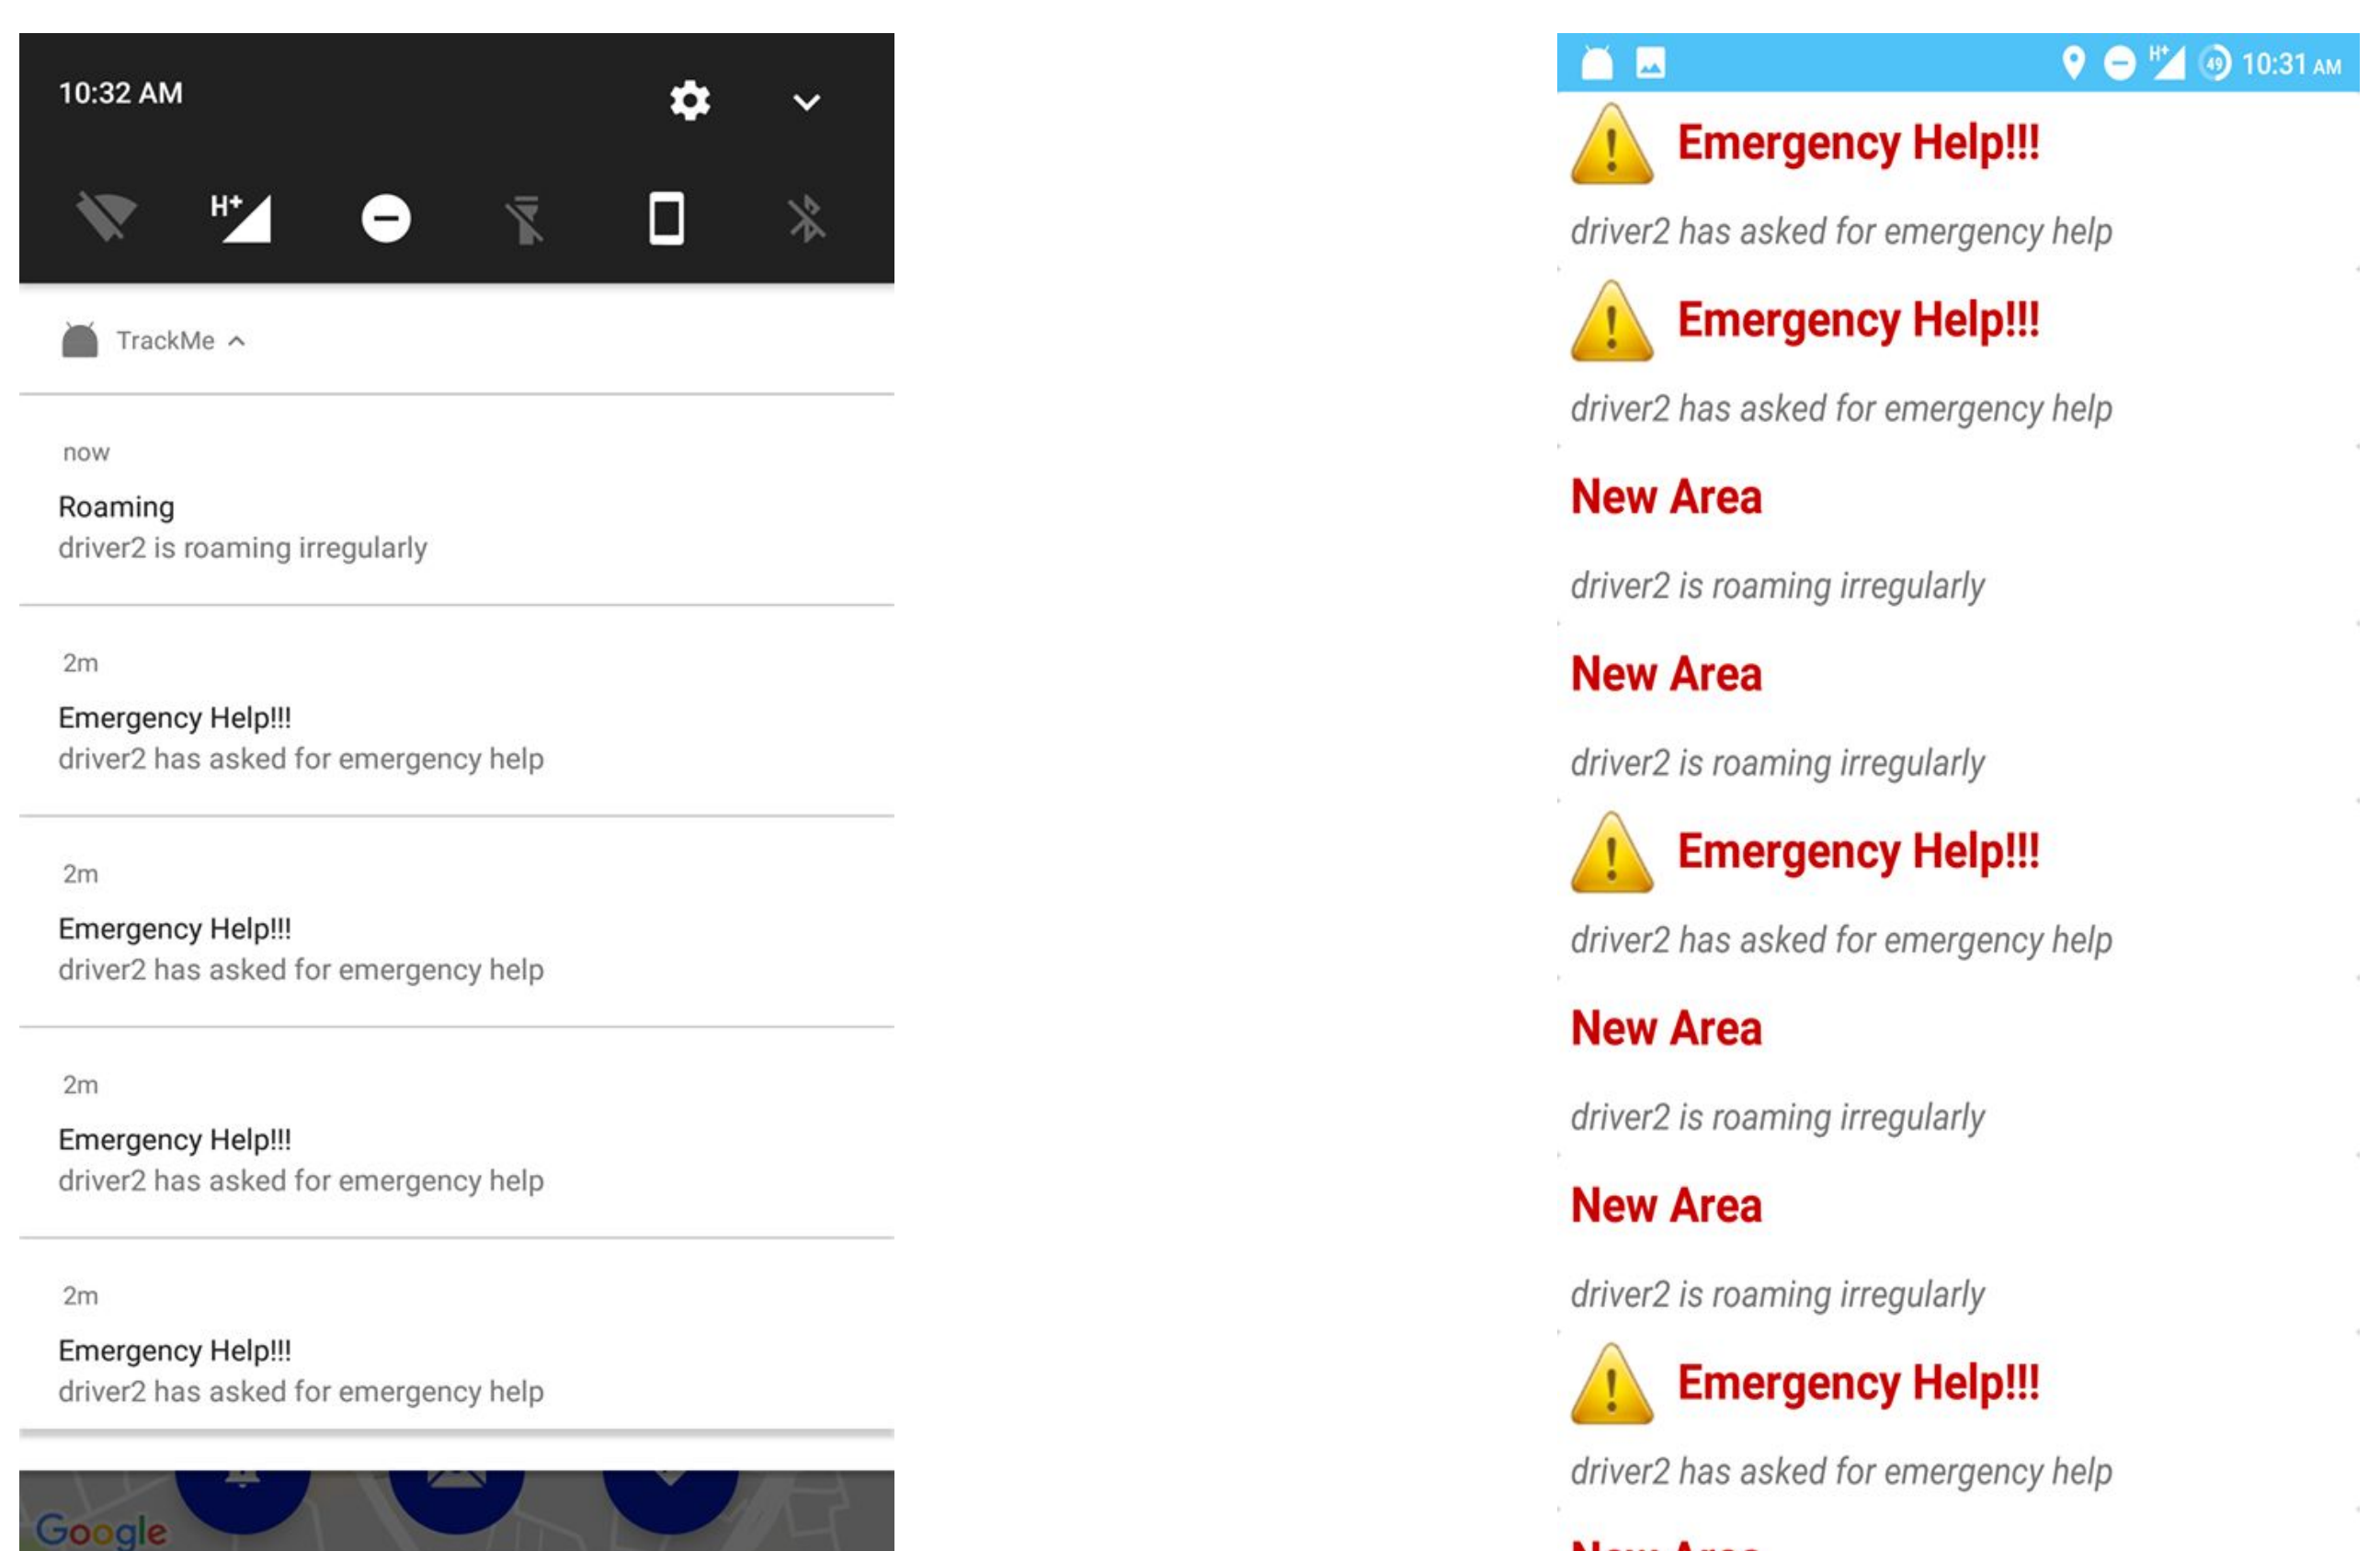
10:32 AM

H+

TrackMe

now
Roaming
driver2 is roaming irregularly

2m
Emergency Help!!!
driver2 has asked for emergency help

2m
Emergency Help!!!
driver2 has asked for emergency help

2m
Emergency Help!!!
driver2 has asked for emergency help

2m
Emergency Help!!!
driver2 has asked for emergency help

Google

H+ 49 10:31 AM

Emergency Help!!!
driver2 has asked for emergency help

Emergency Help!!!
driver2 has asked for emergency help

New Area
driver2 is roaming irregularly

New Area
driver2 is roaming irregularly

Emergency Help!!!
driver2 has asked for emergency help

New Area
driver2 is roaming irregularly

New Area
driver2 is roaming irregularly

Emergency Help!!!
driver2 has asked for emergency help

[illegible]